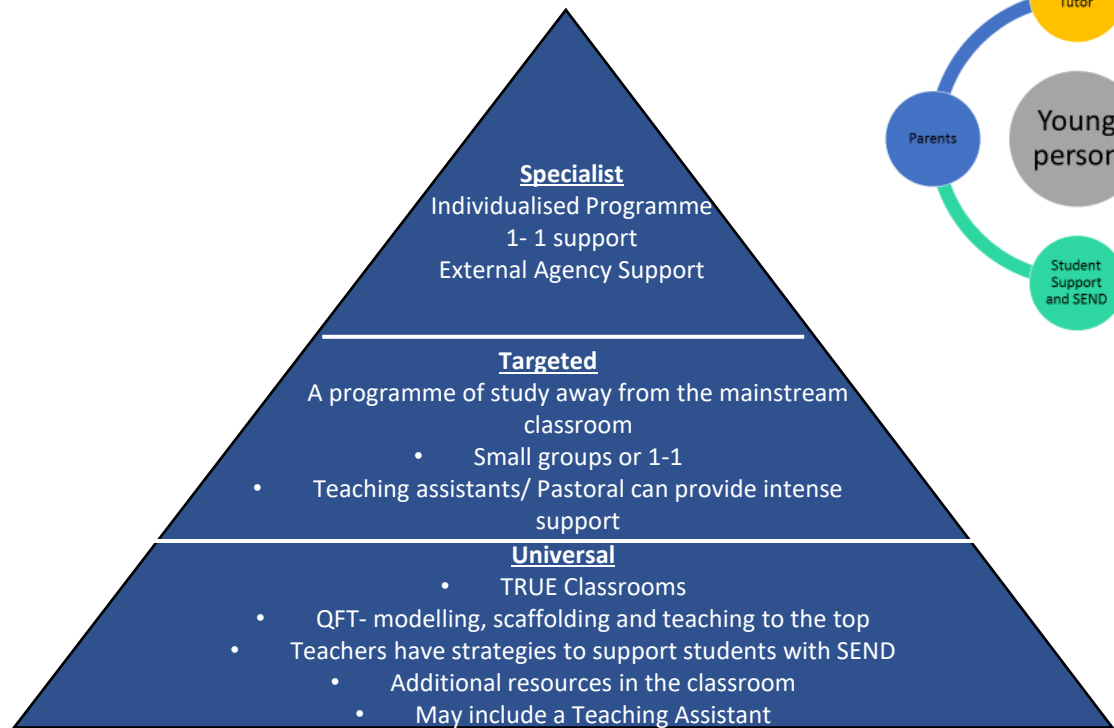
Specialist
Individualised Programme
1- 1 support
External Agency Support

Targeted
A programme of study away from the mainstream classroom
• Small groups or 1-1
• Teaching assistants/ Pastoral can provide intense support

Universal
• TRUE Classrooms
• QFT- modelling, scaffolding and teaching to the top
• Teachers have strategies to support students with SEND
• Additional resources in the classroom
• May include a Teaching Assistant

Tutor

Parents

Young person

Student Support and SEND